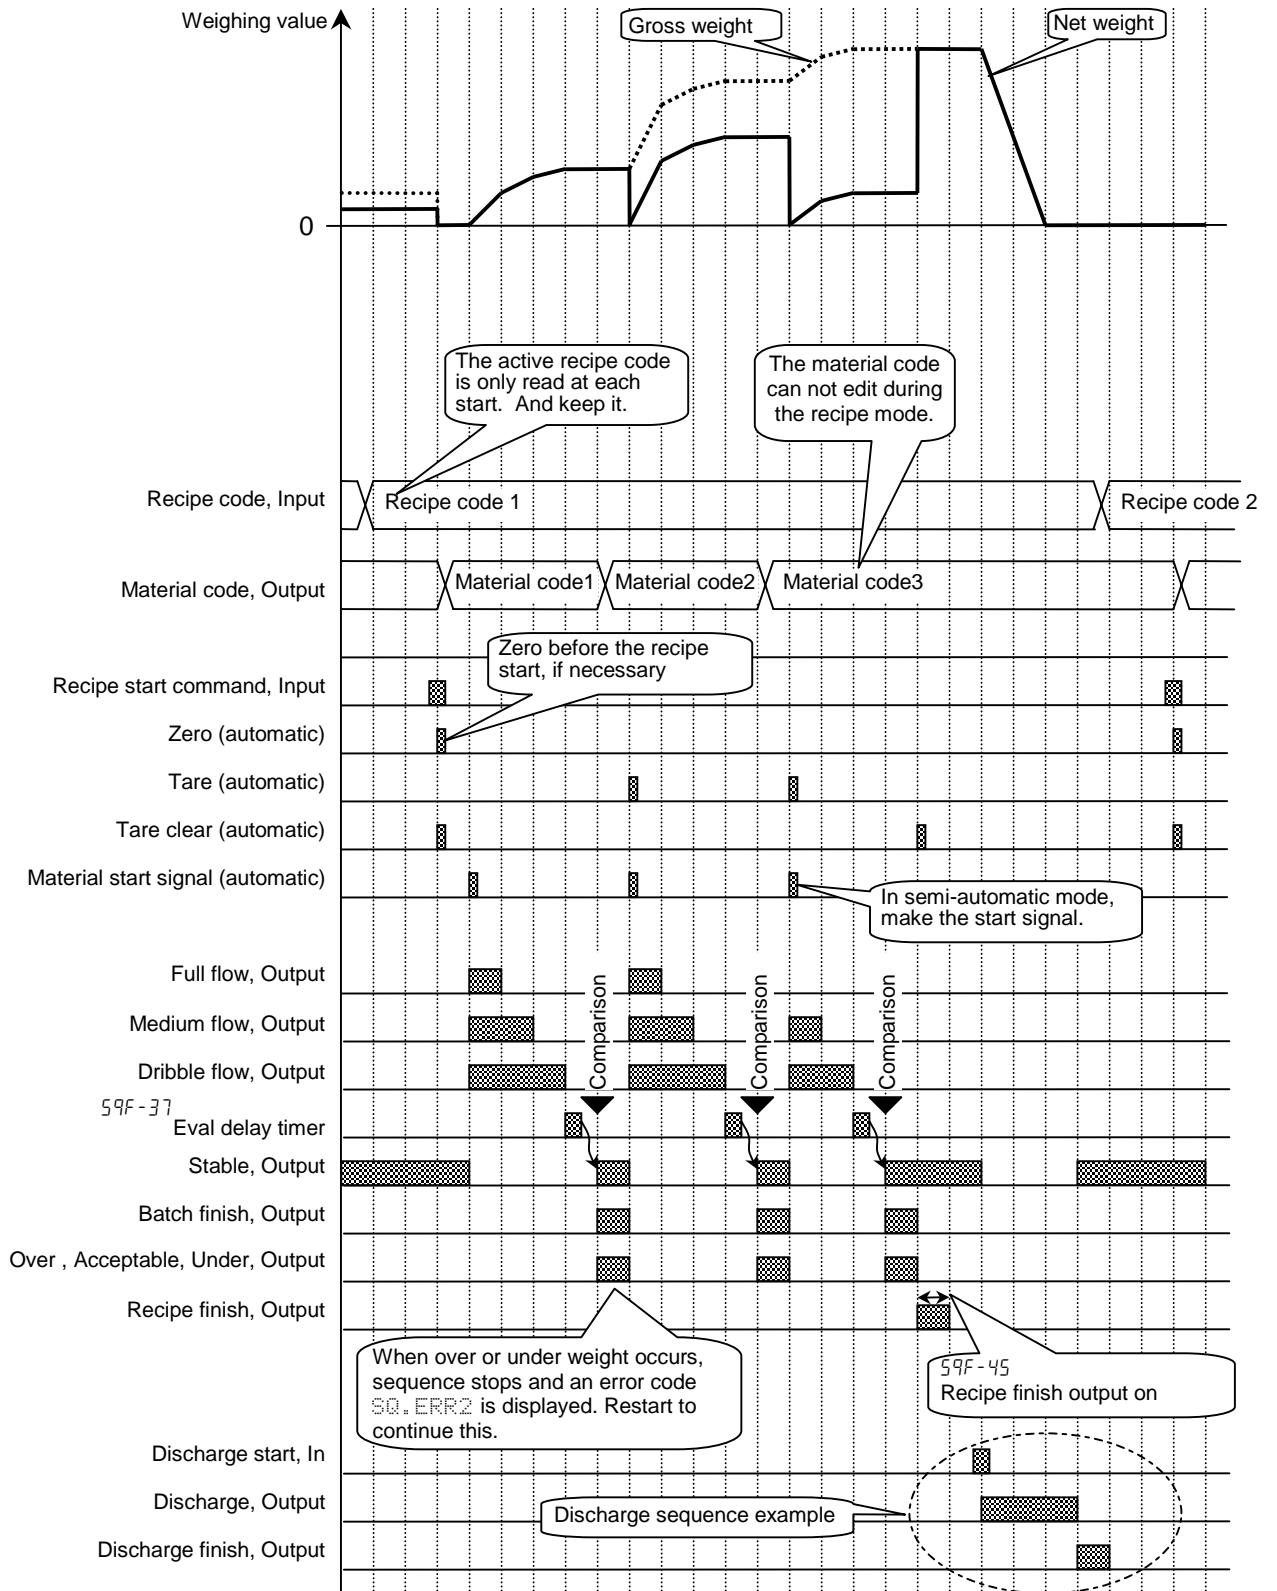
Weighing value

Gross weight

Net weight

0

The active recipe code is only read at each start. And keep it.

The material code can not edit during the recipe mode.

Recipe code, Input

Recipe code 1

Recipe code 2

Material code, Output

Material code1

Material code2

Material code3

Zero before the recipe start, if necessary

Recipe start command, Input

Zero (automatic)

Tare (automatic)

Tare clear (automatic)

Material start signal (automatic)

In semi-automatic mode, make the start signal.

Full flow, Output

Medium flow, Output

Dribble flow, Output

Comparison

Comparison

Comparison

59F-37

Eval delay timer

Stable, Output

Batch finish, Output

Over , Acceptable, Under, Output

Recipe finish, Output

When over or under weight occurs, sequence stops and an error code SQ.ERR2 is displayed. Restart to continue this.

59F-45

Recipe finish output on

Discharge start, In

Discharge, Output

Discharge sequence example

Discharge finish, Output